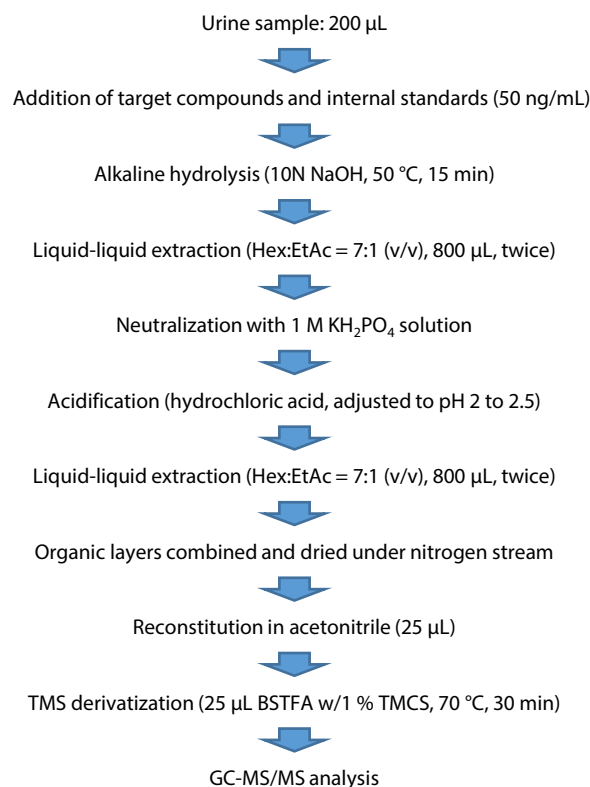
Urine sample: 200 μL

Addition of target compounds and internal standards (50 ng/mL)

Alkaline hydrolysis (10N NaOH, 50 °C, 15 min)

Liquid-liquid extraction (Hex:EtAc = 7:1 (v/v), 800 μL, twice)

Neutralization with 1 M $KH_2PO_4$ solution

Acidification (hydrochloric acid, adjusted to pH 2 to 2.5)

Liquid-liquid extraction (Hex:EtAc = 7:1 (v/v), 800 μL, twice)

Organic layers combined and dried under nitrogen stream

Reconstitution in acetonitrile (25 μL)

TMS derivatization (25 μL BSTFA w/1 % TMCS, 70 °C, 30 min)

GC-MS/MS analysis